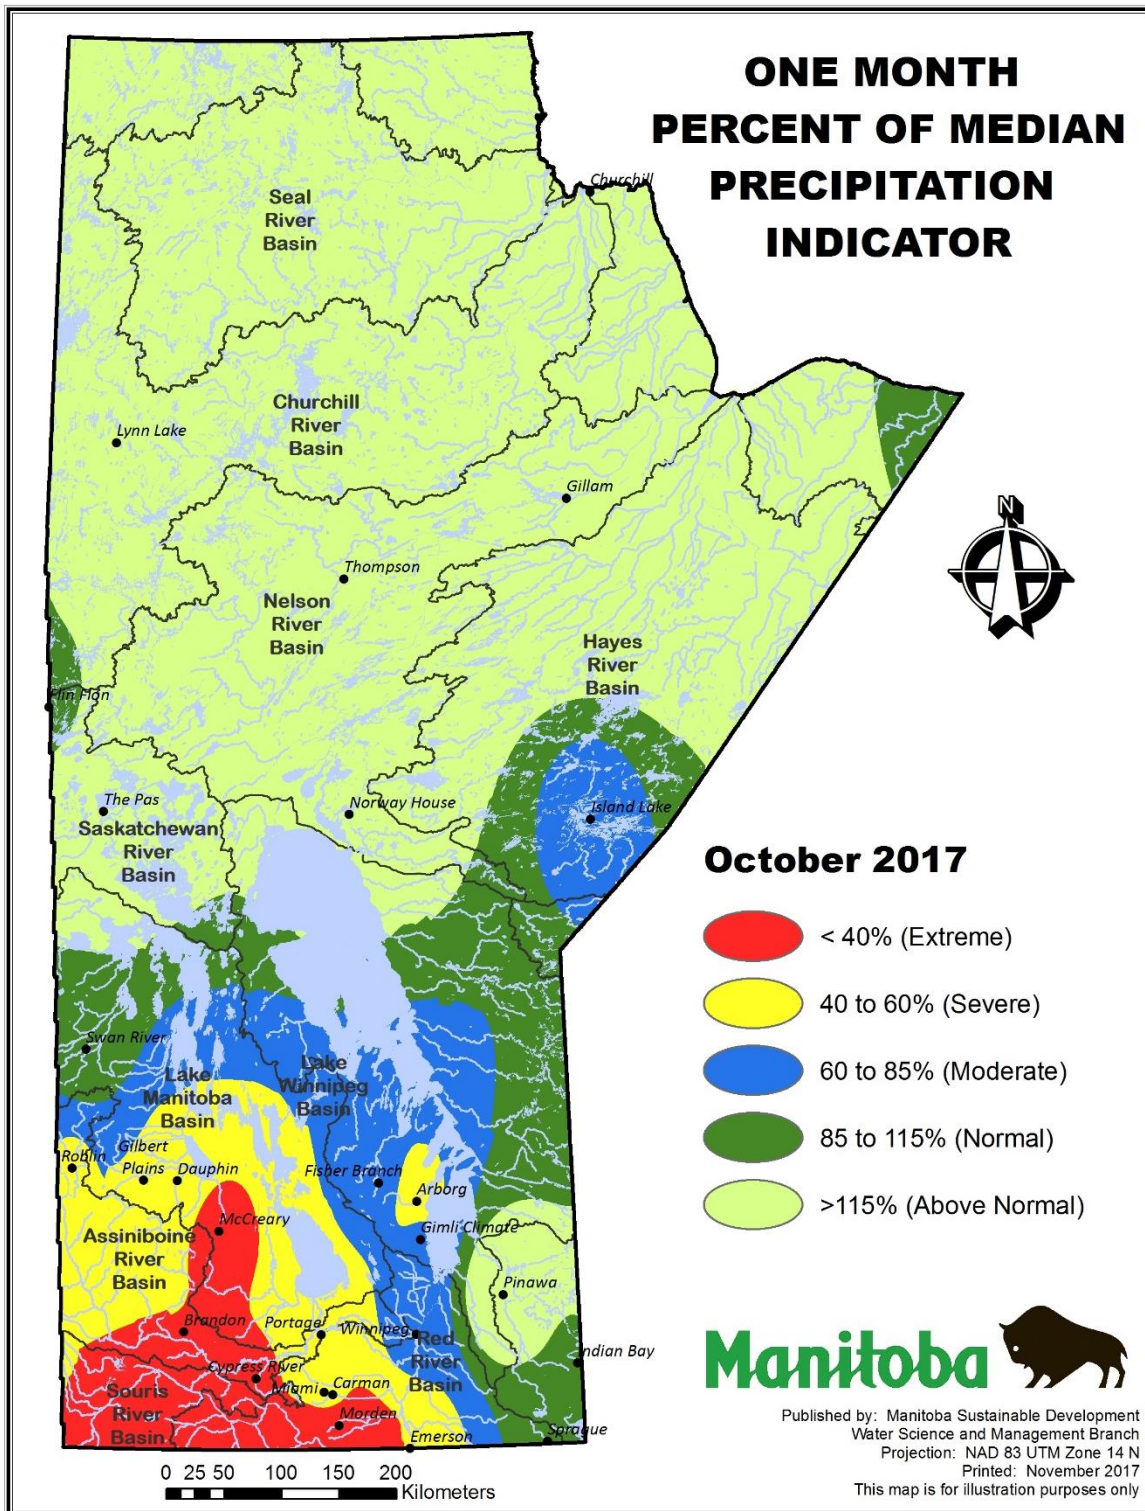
ONE MONTH
PERCENT OF MEDIAN
PRECIPITATION
INDICATOR

Churchill

Seal
River
Basin

Churchill
River
Basin

Lynn Lake

Gillam

N

Thompson

Nelson
River
Basin

Hayes
River
Basin

Flin Flon

The Pas

Norway House

Island Lake

Saskatchewan
River
Basin

October 2017

< 40% (Extreme)

40 to 60% (Severe)

60 to 85% (Moderate)

85 to 115% (Normal)

>115% (Above Normal)

Swan River

Lake
Manitoba
Basin

Lake
Winnipeg
Basin

Gilbert
Plains

Roblin

Dauphin

Fisher Branch

Arborg

McCreary

Gimli Climate

Assiniboine
River
Basin

Pinawa

Brandon

Portage

Winnipeg

Red
River
Basin

Indian Bay

Cypress River

Miami

Carman

Souris
River
Basin

Morden

Emerson

Sprague

Manitoba

Published by: Manitoba Sustainable Development
Water Science and Management Branch
Projection: NAD 83 UTM Zone 14 N
Printed: November 2017
This map is for illustration purposes only

0 25 50 100 150 200
Kilometers